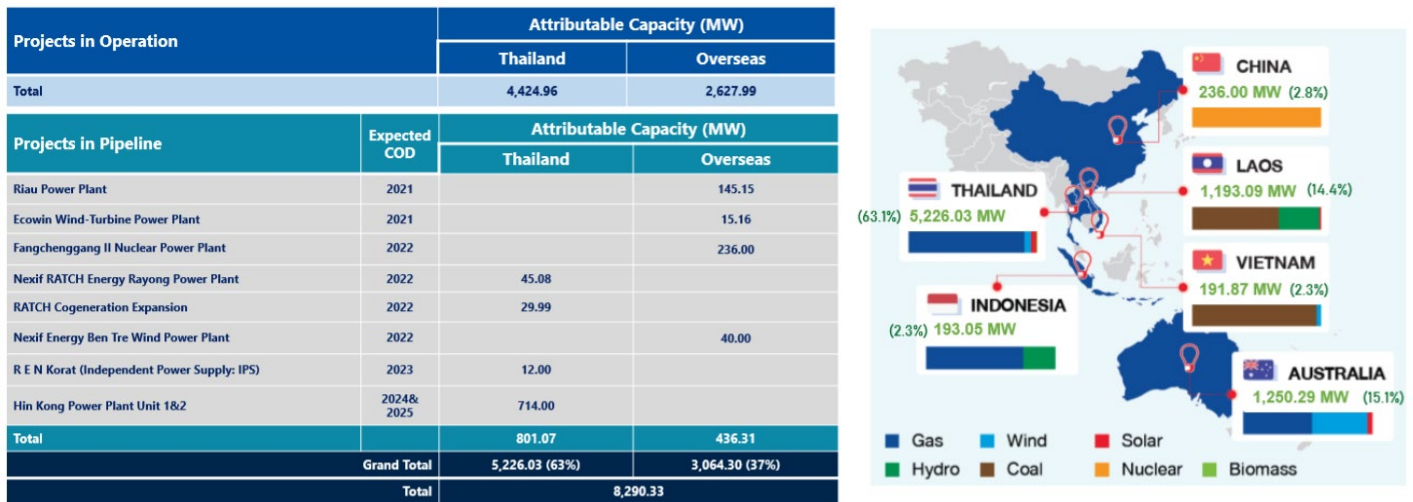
| Projects in Operation | Attributable Capacity (MW) Thailand | Attributable Capacity (MW) Overseas |
|---|---|---|
| Total | 4,424.96 | 2,627.99 |

| Projects in Pipeline | Expected COD | Attributable Capacity (MW) Thailand | Attributable Capacity (MW) Overseas |
|---|---|---|---|
| Riau Power Plant | 2021 | | 145.15 |
| Ecowin Wind-Turbine Power Plant | 2021 | | 15.16 |
| Fangchenggang II Nuclear Power Plant | 2022 | | 236.00 |
| Nexif RATCH Energy Rayong Power Plant | 2022 | 45.08 | |
| RATCH Cogeneration Expansion | 2022 | 29.99 | |
| Nexif Energy Ben Tre Wind Power Plant | 2022 | | 40.00 |
| R E N Korat (Independent Power Supply: IPS) | 2023 | 12.00 | |
| Hin Kong Power Plant Unit 1&2 | 2024& 2025 | 714.00 | |
| Total | | 801.07 | 436.31 |
| | Grand Total | 5,226.03 (63%) | 3,064.30 (37%) |
| | Total | 8,290.33 | |

CHINA
236.00 MW (2.8%)

LAOS
1,193.09 MW (14.4%)

THAILAND
(63.1%) 5,226.03 MW

VIETNAM
191.87 MW (2.3%)

INDONESIA
(2.3%) 193.05 MW

AUSTRALIA
1,250.29 MW (15.1%)

Gas Wind Solar
Hydro Coal Nuclear Biomass